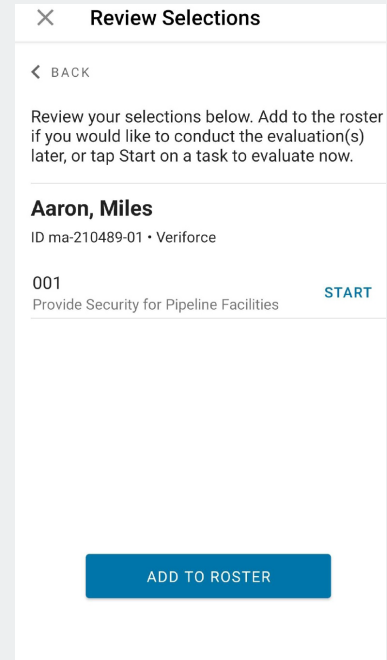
× Review Selections

< BACK

Review your selections below. Add to the roster if you would like to conduct the evaluation(s) later, or tap Start on a task to evaluate now.

Aaron, Miles

ID ma-210489-01 • Veriforce

001
Provide Security for Pipeline Facilities

START

ADD TO ROSTER